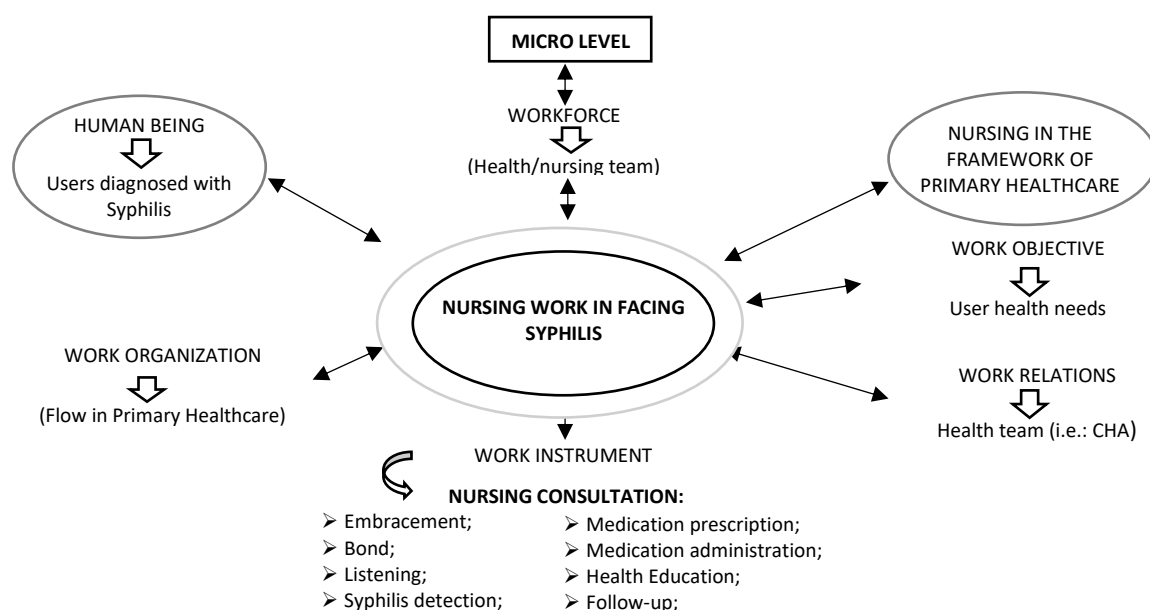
MICRO LEVEL

WORKFORCE

(Health/nursing team)

HUMAN BEING

Users diagnosed with Syphilis

NURSING IN THE FRAMEWORK OF PRIMARY HEALTHCARE

WORK OBJECTIVE

User health needs

NURSING WORK IN FACING SYPHILIS

WORK ORGANIZATION

(Flow in Primary Healthcare)

WORK RELATIONS

Health team (i.e.: CHA)

WORK INSTRUMENT

NURSING CONSULTATION:

- Embracement;
- Bond;
- Listening;
- Syphilis detection;

- Medication prescription;
- Medication administration;
- Health Education;
- Follow-up;